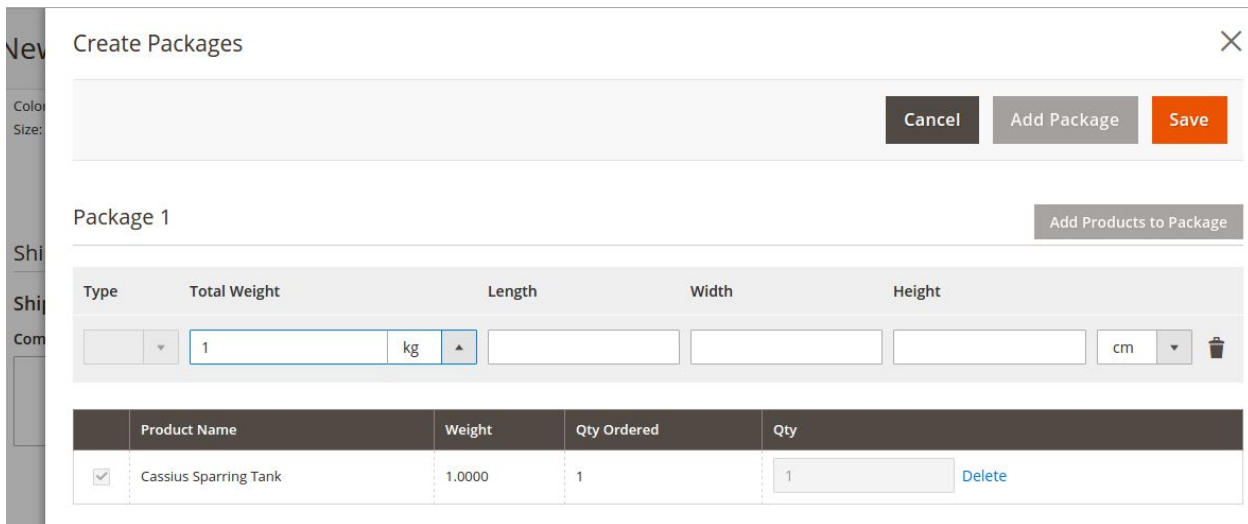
Nev

Color
Size:

Shi

Ship

Com

Create Packages

Cancel Add Package Save

Package 1

Add Products to Package

| Type | Total Weight | Length | Width | Height |
|---|---|---|---|---|
| | 1 kg | | | cm |

| | Product Name | Weight | Qty Ordered | Qty |
|---|---|---|---|---|
| | Cassius Sparring Tank | 1.0000 | 1 | 1 Delete |